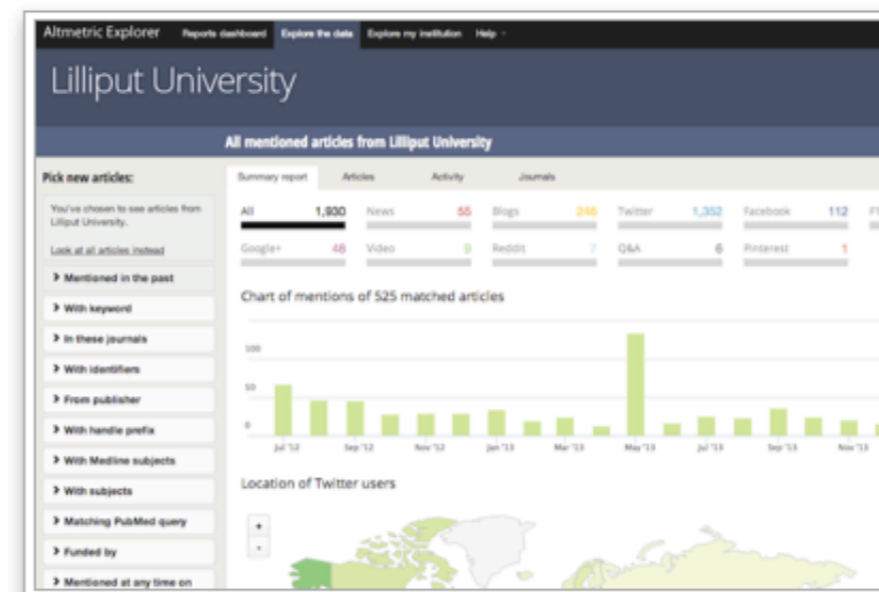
Altmetric Explorer Reports dashboard Explore the data Explore my institution Help

Lilliput University

All mentioned articles from Lilliput University

Pick new articles:

You've chosen to see articles from Lilliput University.

Look at all articles instead

> Mentioned in the past

> With keyword

> In these journals

> With identifiers

> From publisher

> With handle prefix

> With Medline subjects

> With subjects

> Matching PubMed query

> Funded by

> Mentioned at any time on

Summary report Articles Activity Journals

| All | 1,930 | News | 55 | Blogs | 246 | Twitter | 1,352 | Facebook | 112 | F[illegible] |
|---|---|---|---|---|---|---|---|---|---|---|
| Google+ | 48 | Video | 9 | Reddit | 7 | Q&A | 6 | Pinterest | 1 | |

Chart of mentions of 525 matched articles

100
50
0

Jul '12 Sep '12 Nov '12 Jan '13 Mar '13 May '13 Jul '13 Sep '13 Nov '13

Location of Twitter users

+
-